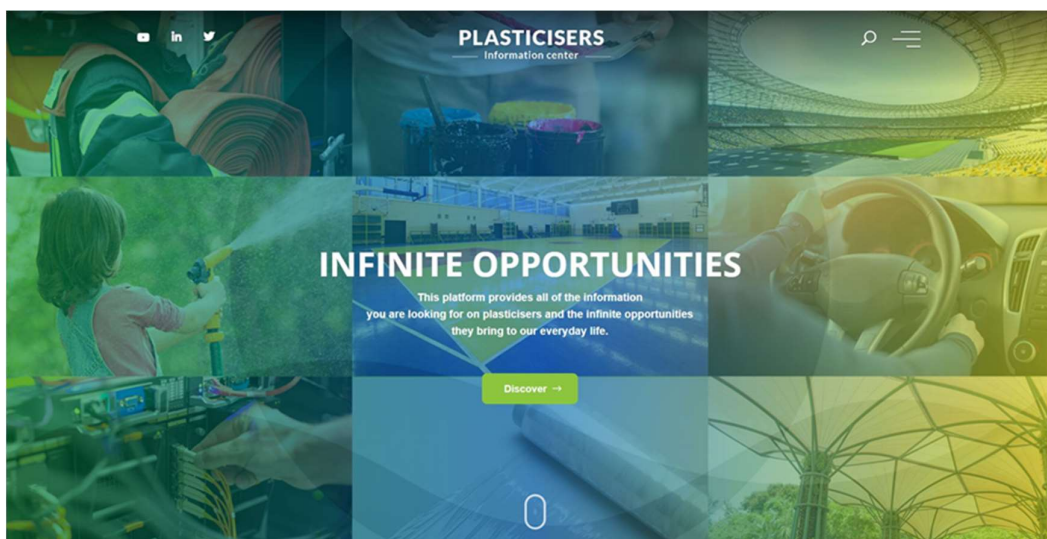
PLASTICISERS
Information center

INFINITE OPPORTUNITIES

This platform provides all of the information you are looking for on plasticisers and the infinite opportunities they bring to our everyday life.

Discover →